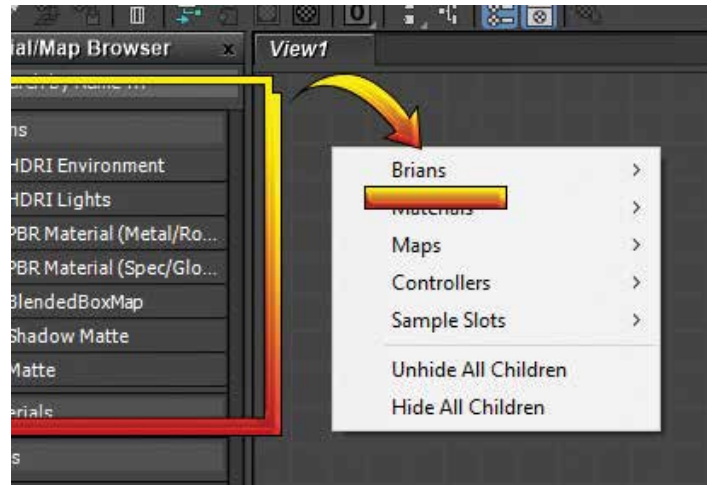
ial/Map Browser
x
View1
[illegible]
ns
HDRI Environment
HDRI Lights
PBR Material (Metal/Ro...
PBR Material (Spec/Glo...
BlendedBoxMap
Shadow Matte
Matte
erials
s

Brians >
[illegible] >
Maps >
Controllers >
Sample Slots >
Unhide All Children
Hide All Children